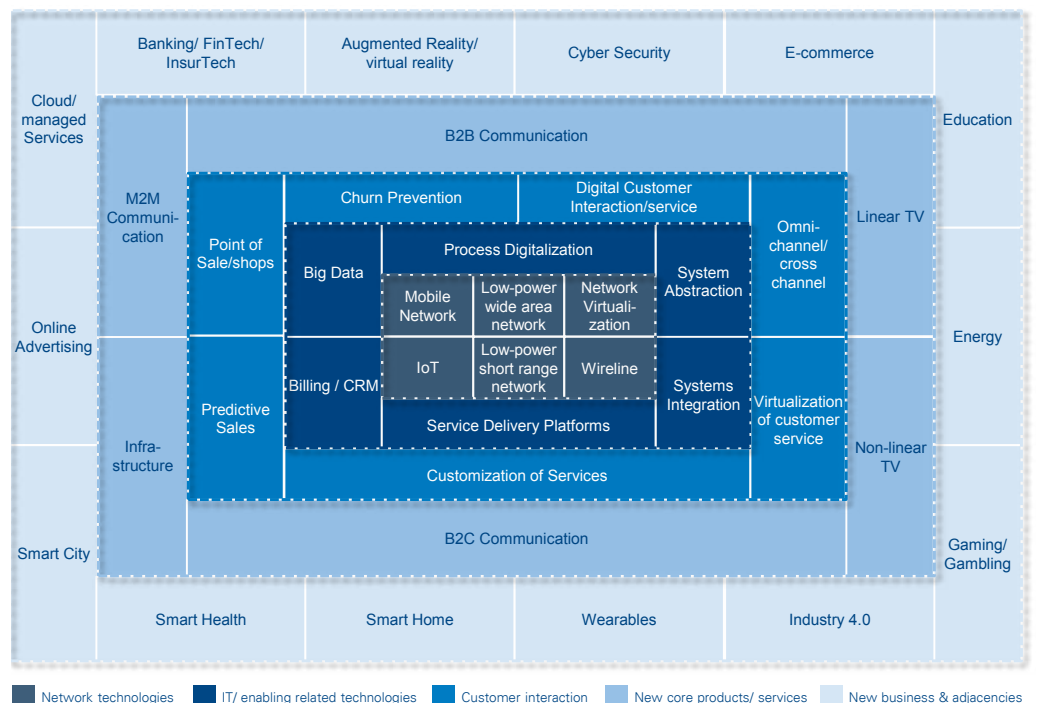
Banking/ FinTech/ InsurTech

Augmented Reality/ virtual reality

Cyber Security

E-commerce

Cloud/ managed Services

Education

B2B Communication

M2M Communication

Linear TV

Point of Sale/shops

Churn Prevention

Digital Customer Interaction/service

Omni-channel/ cross channel

Big Data

Process Digitalization

System Abstraction

Mobile Network

Low-power wide area network

Network Virtualization

Online Advertising

Energy

IoT

Low-power short range network

Wireline

Billing / CRM

Systems Integration

Predictive Sales

Virtualization of customer service

Service Delivery Platforms

Infrastructure

Non-linear TV

Customization of Services

B2C Communication

Smart City

Gaming/ Gambling

Smart Health

Smart Home

Wearables

Industry 4.0

Network technologies

IT/ enabling related technologies

Customer interaction

New core products/ services

New business & adjacencies